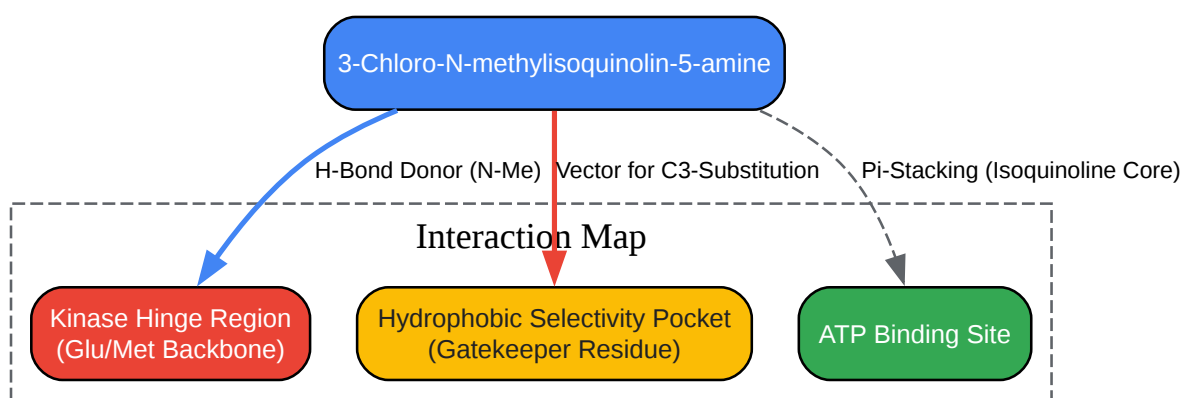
3-Chloro-N-methylisoquinolin-5-amine

H-Bond Donor (N-Me)

Vector for C3-Substitution

Pi-Stacking (Isoquinoline Core)

Interaction Map

Kinase Hinge Region (Glu/Met Backbone)

Hydrophobic Selectivity Pocket (Gatekeeper Residue)

ATP Binding Site